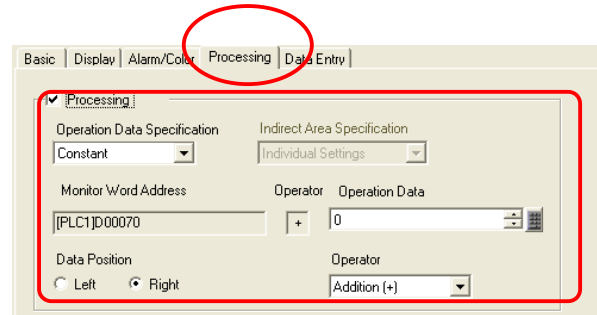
Basic | Display | Alarm/Color | Processing | Data Entry

Processing

Operation Data Specification
Constant

Indirect Area Specification
Individual Settings

Monitor Word Address
[PLC1]D00070

Operator
+

Operation Data
0

Data Position
Left
Right

Operator
Addition (+)